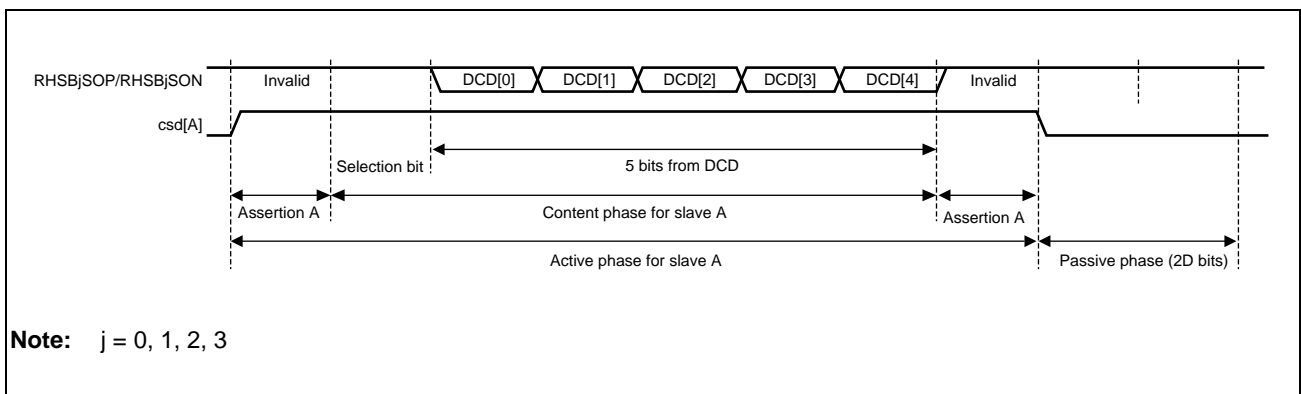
RHSBjSOP/RHSBjSON

Invalid

DCD[0]

DCD[1]

DCD[2]

DCD[3]

DCD[4]

Invalid

csd[A]

Selection bit

5 bits from DCD

Assertion A

Content phase for slave A

Assertion A

Active phase for slave A

Passive phase (2D bits)

**Note:** j = 0, 1, 2, 3